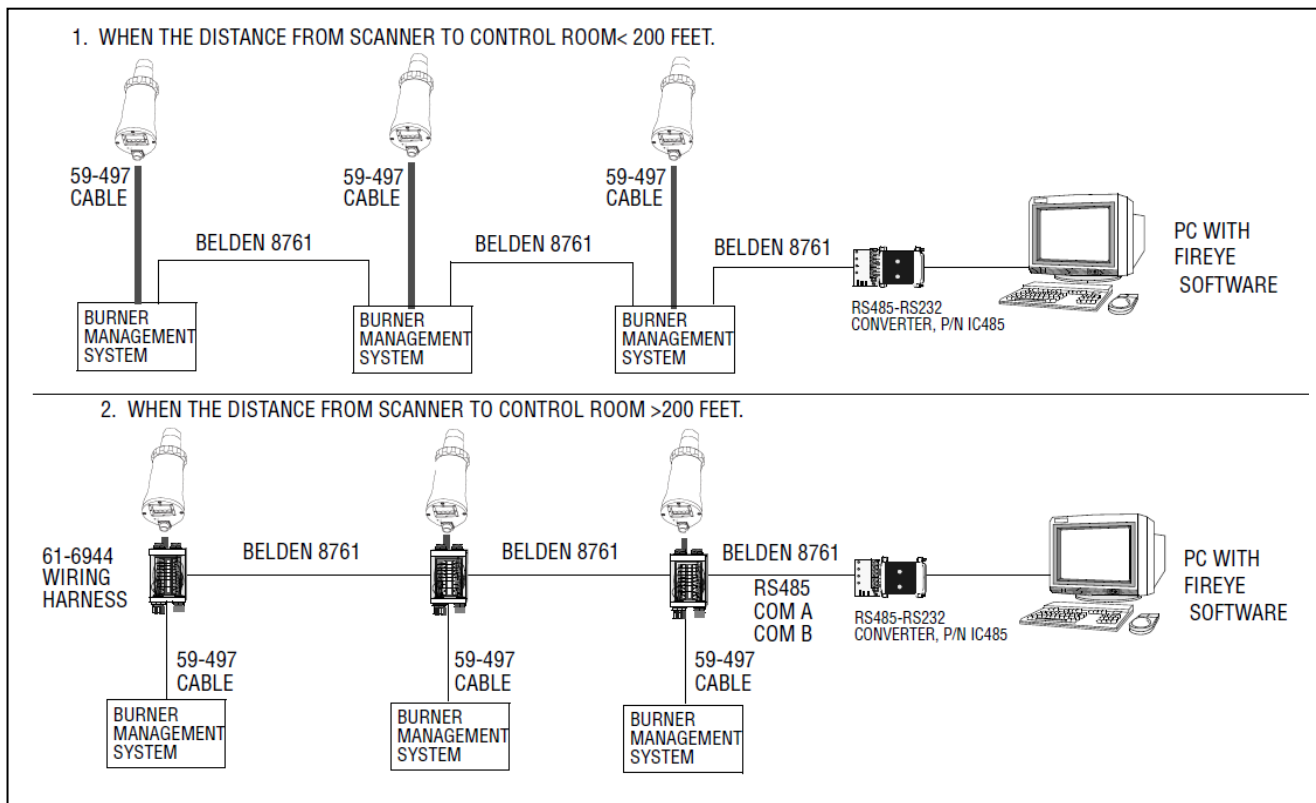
1. WHEN THE DISTANCE FROM SCANNER TO CONTROL ROOM< 200 FEET.

59-497 CABLE

59-497 CABLE

59-497 CABLE

BELDEN 8761

BELDEN 8761

BELDEN 8761

PC WITH FIREYE SOFTWARE

BURNER MANAGEMENT SYSTEM

BURNER MANAGEMENT SYSTEM

BURNER MANAGEMENT SYSTEM

RS485-RS232 CONVERTER, P/N IC485

2. WHEN THE DISTANCE FROM SCANNER TO CONTROL ROOM >200 FEET.

61-6944 WIRING HARNESS

BELDEN 8761

BELDEN 8761

BELDEN 8761

RS485 COM A COM B

PC WITH FIREYE SOFTWARE

RS485-RS232 CONVERTER, P/N IC485

59-497 CABLE

59-497 CABLE

59-497 CABLE

BURNER MANAGEMENT SYSTEM

BURNER MANAGEMENT SYSTEM

BURNER MANAGEMENT SYSTEM